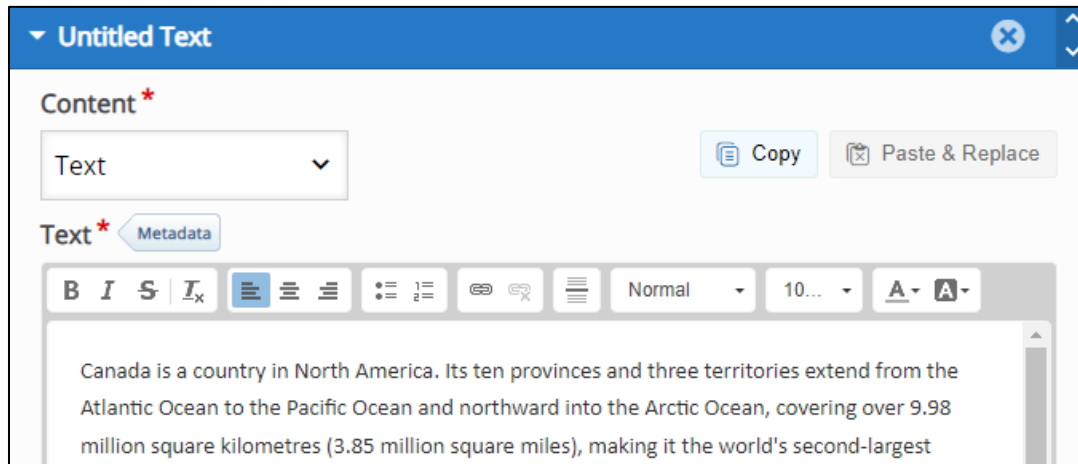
Untitled Text

Content *

Text

Copy

Paste & Replace

Text * Metadata

B I S $I_x$

Normal

10...

A

Canada is a country in North America. Its ten provinces and three territories extend from the Atlantic Ocean to the Pacific Ocean and northward into the Arctic Ocean, covering over 9.98 million square kilometres (3.85 million square miles), making it the world's second-largest